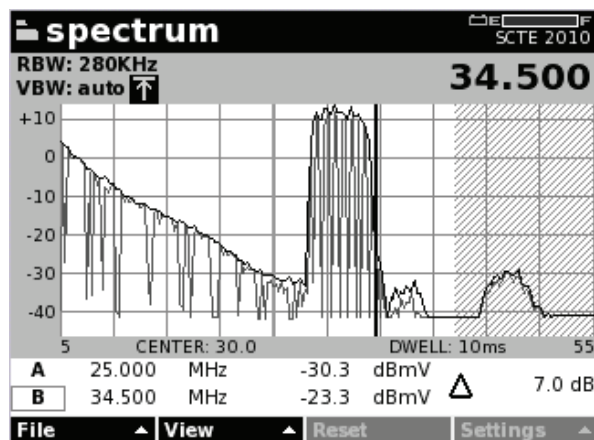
spectrum
E F
SCTE 2010
RBW: 280KHz
VBW: auto
34.500
+10
0
-10
-20
-30
-40
5
CENTER: 30.0
DWELL: 10ms
55

| A | 25.000 | MHz | -30.3 | dBmV | Δ | 7.0 dB |
|---|---|---|---|---|---|---|
| B | 34.500 | MHz | -23.3 | dBmV | | |

File ▲ View ▲ Reset Settings ▲